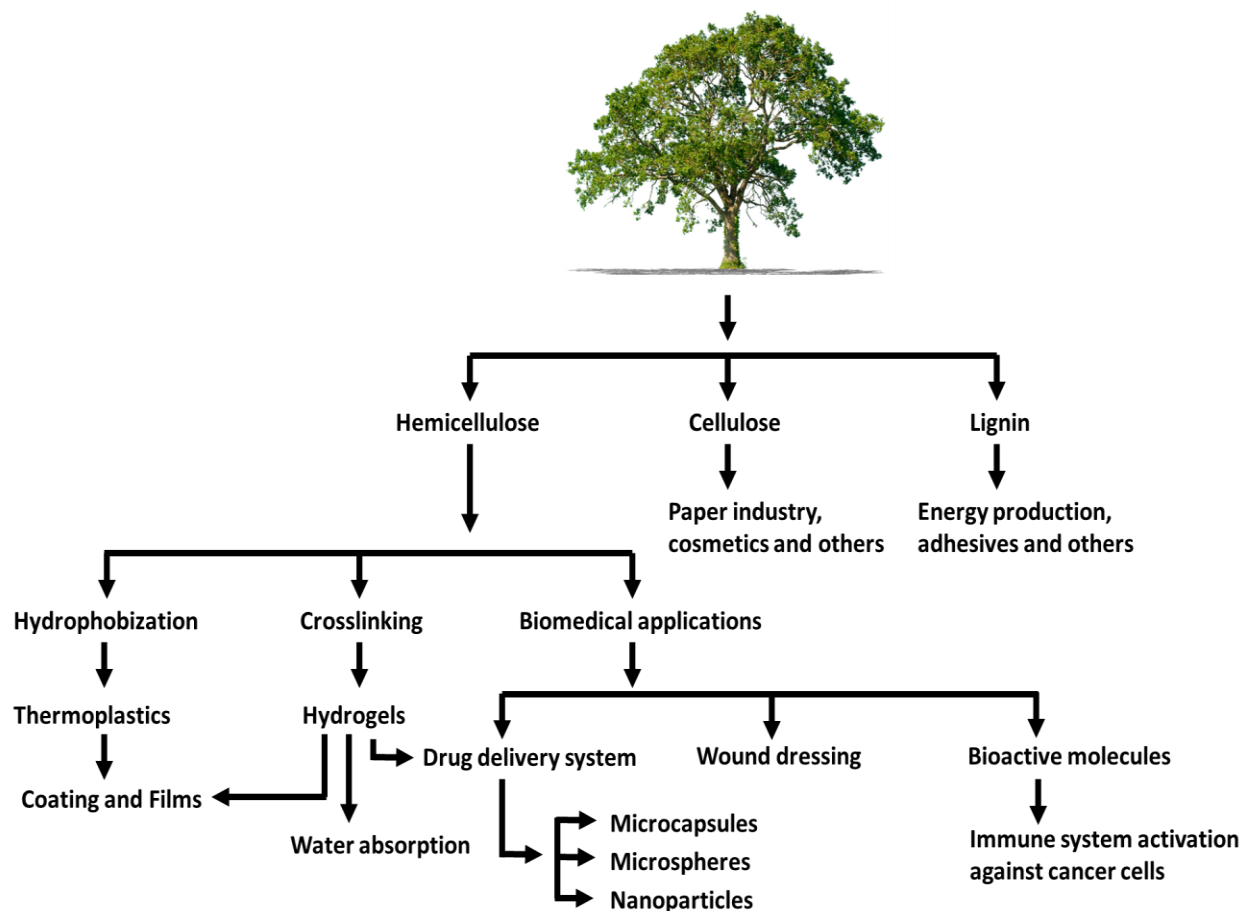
Hemicellulose
Cellulose
Lignin

Paper industry, cosmetics and others

Energy production, adhesives and others

Hydrophobization
Crosslinking
Biomedical applications

Thermoplastics
Hydrogels

Coating and Films
Water absorption

Drug delivery system
Wound dressing
Bioactive molecules

Microcapsules
Microspheres
Nanoparticles

Immune system activation against cancer cells